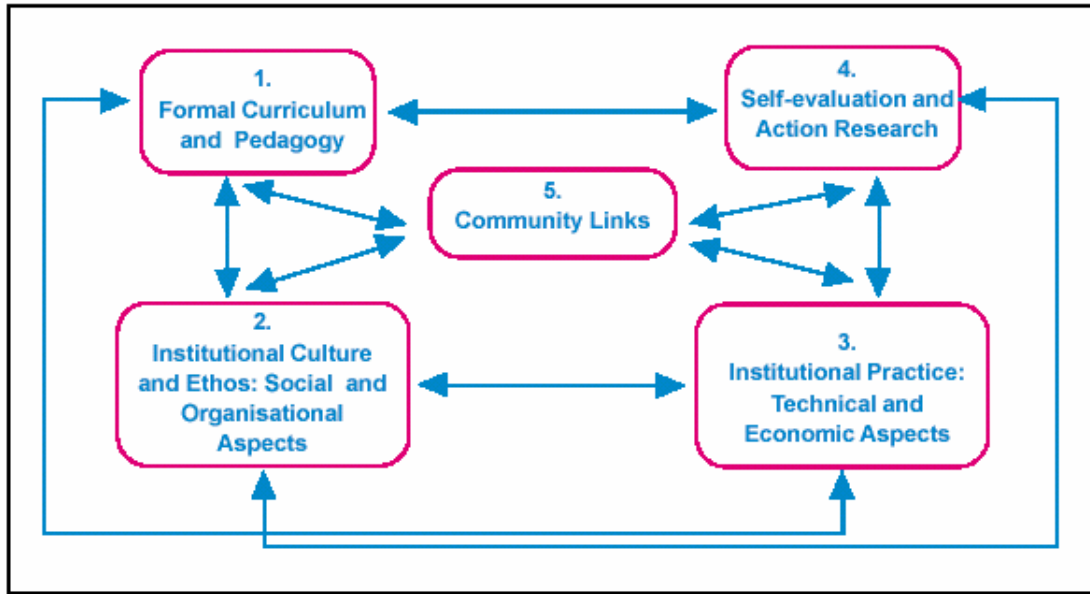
1.
Formal Curriculum and Pedagogy

4.
Self-evaluation and Action Research

5.
Community Links

2.
Institutional Culture and Ethos: Social and Organisational Aspects

3.
Institutional Practice: Technical and Economic Aspects